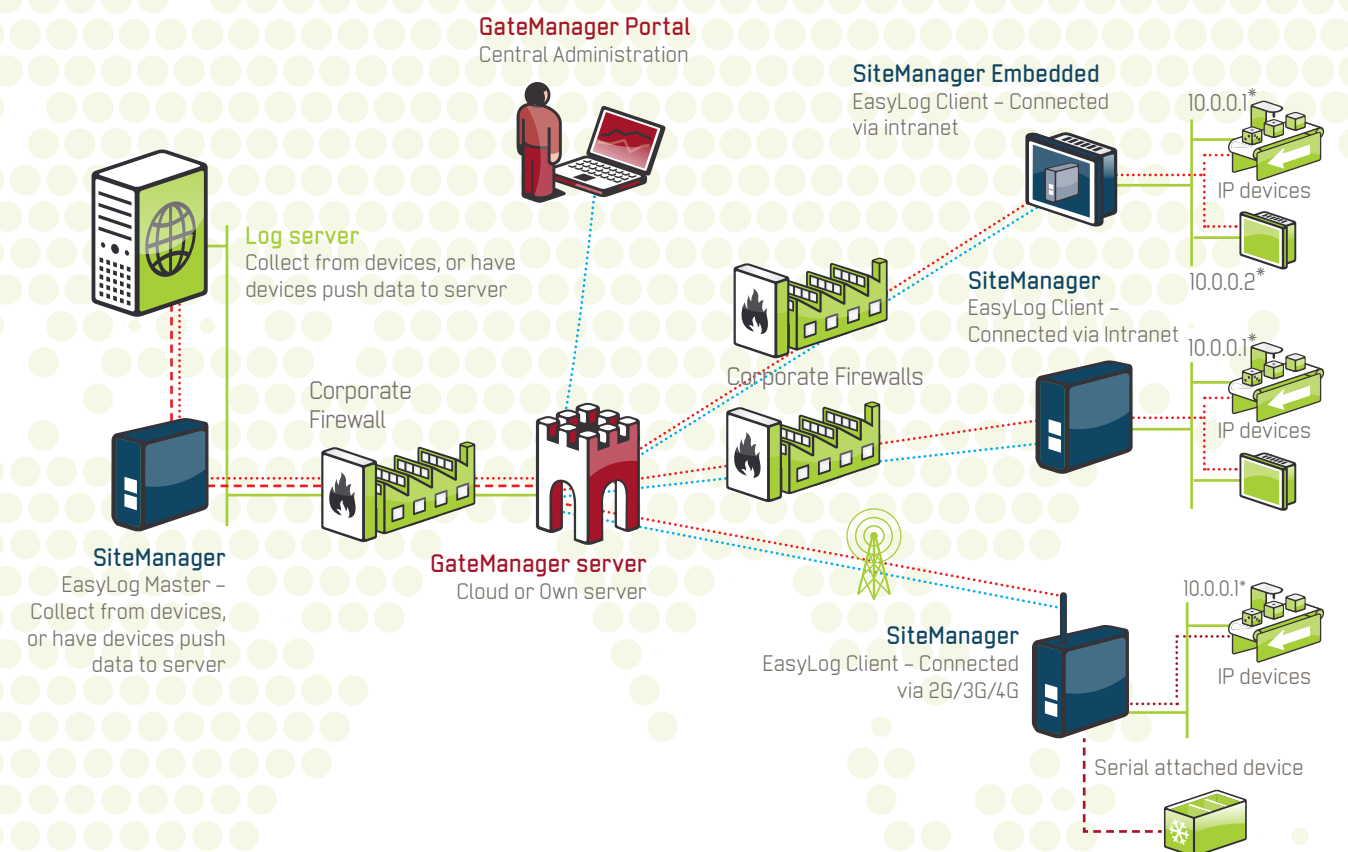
GateManager Portal
Central Administration

SiteManager Embedded
EasyLog Client – Connected via intranet

10.0.0.1*

IP devices

10.0.0.2*

Log server
Collect from devices, or have devices push data to server

SiteManager
EasyLog Client – Connected via Intranet

10.0.0.1*

Corporate Firewall

Corporate Firewalls

IP devices

SiteManager
EasyLog Master – Collect from devices, or have devices push data to server

GateManager server
Cloud or Own server

10.0.0.1*

SiteManager
EasyLog Client – Connected via 2G/3G/4G

IP devices

Serial attached device